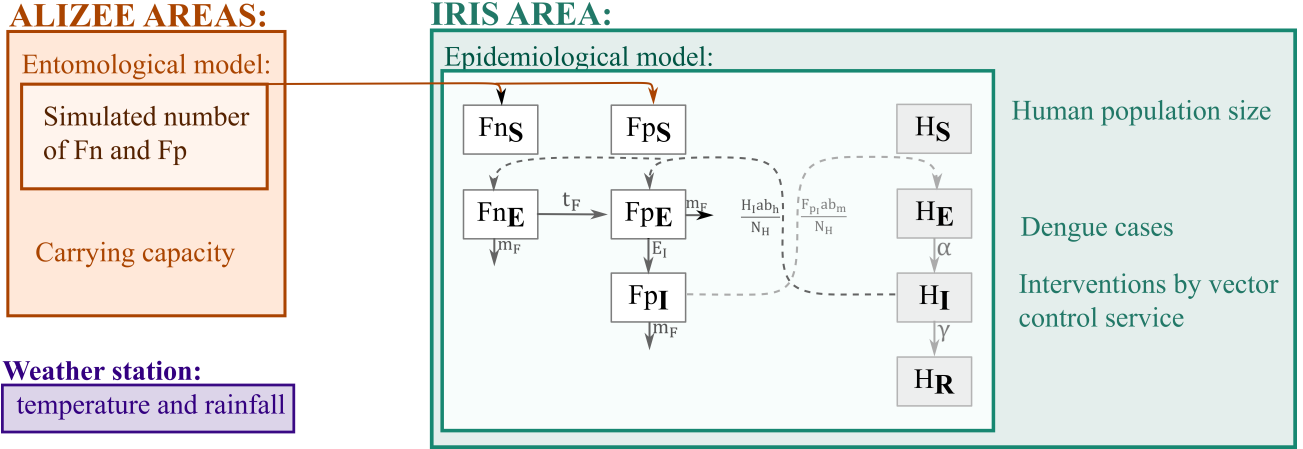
ALIZEE AREAS:

Entomological model:

Simulated number of Fn and Fp

Carrying capacity

Weather station:

temperature and rainfall

IRIS AREA:

Epidemiological model:

Fn**S**

Fp**S**

H**S**

Fn**E**

$t_F$

Fp**E**

$m_F$

$\frac{H_I a b_h}{N_H}$

$\frac{F_{p_I} a b_m}{N_H}$

H**E**

$m_F$

$E_I$

$\alpha$

Fp**I**

H**I**

$m_F$

$\gamma$

H**R**

Human population size

Dengue cases

Interventions by vector control service